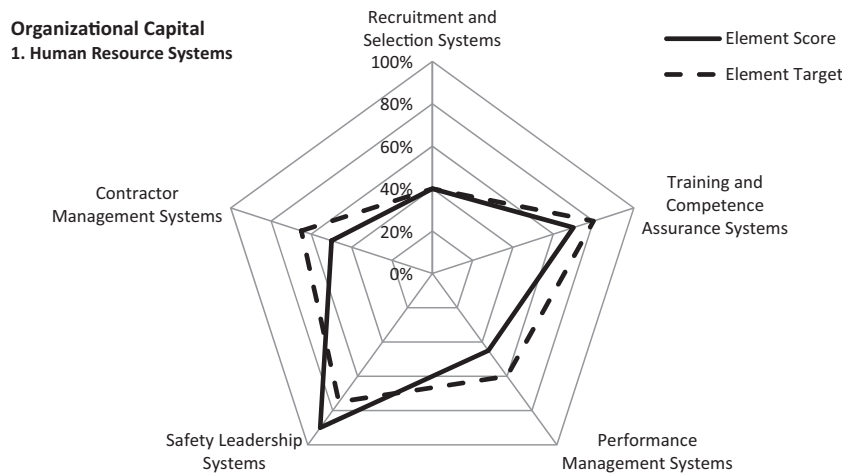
Organizational Capital
1. Human Resource Systems

Recruitment and Selection Systems

Element Score
Element Target

100%
80%
60%
40%
20%
0%

Contractor Management Systems

Training and Competence Assurance Systems

Safety Leadership Systems

Performance Management Systems